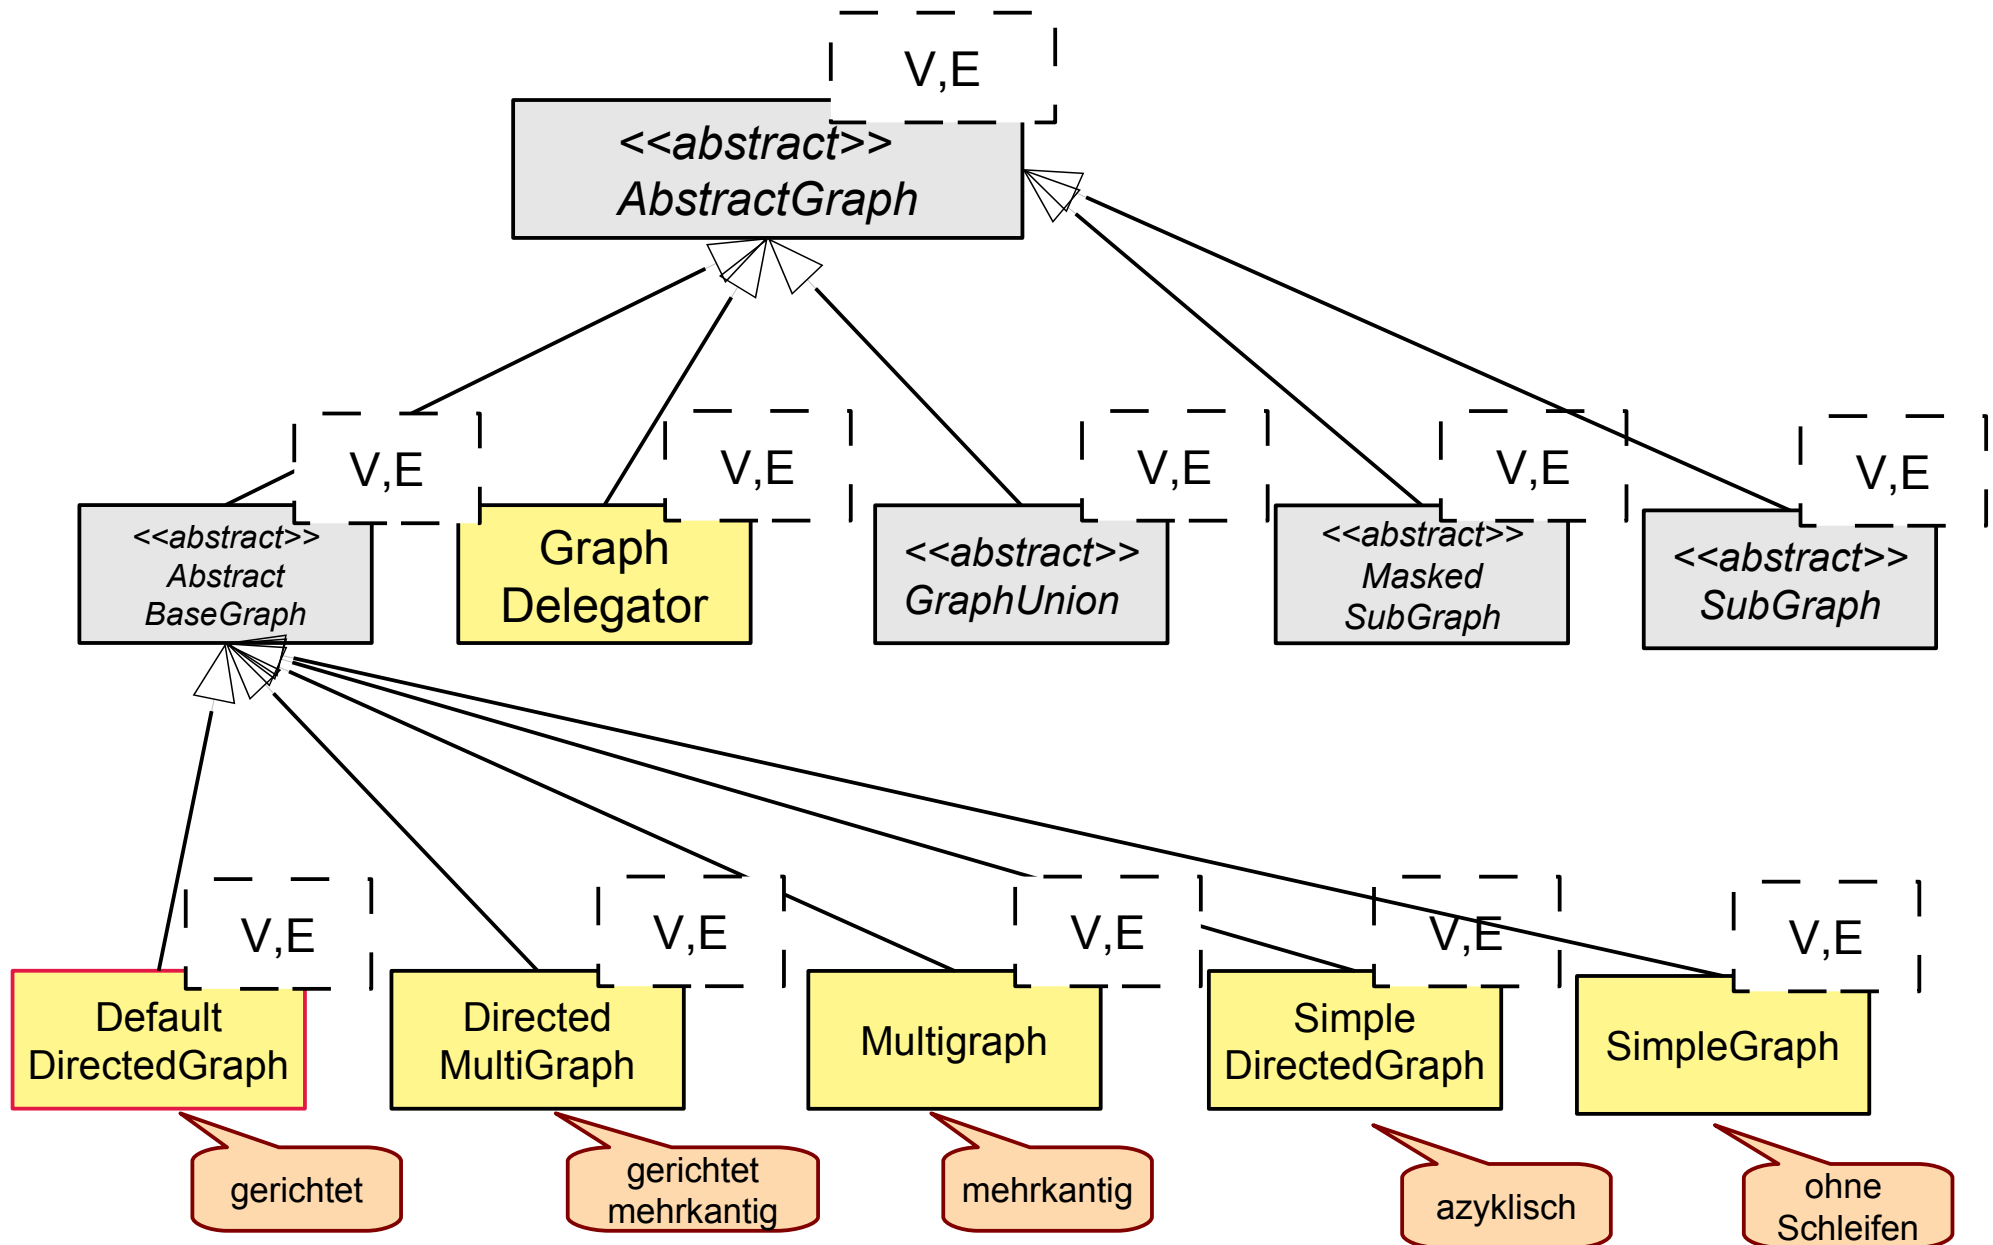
V,E

<<abstract>>
AbstractGraph

V,E

<<abstract>>
Abstract
BaseGraph

V,E

Graph
Delegator

V,E

<<abstract>>
GraphUnion

V,E

<<abstract>>
Masked
SubGraph

V,E

<<abstract>>
SubGraph

V,E

Default
DirectedGraph

V,E

Directed
MultiGraph

V,E

Multigraph

V,E

Simple
DirectedGraph

V,E

SimpleGraph

gerichtet

gerichtet
mehrkantig

mehrkantig

azyklisch

ohne
Schleifen